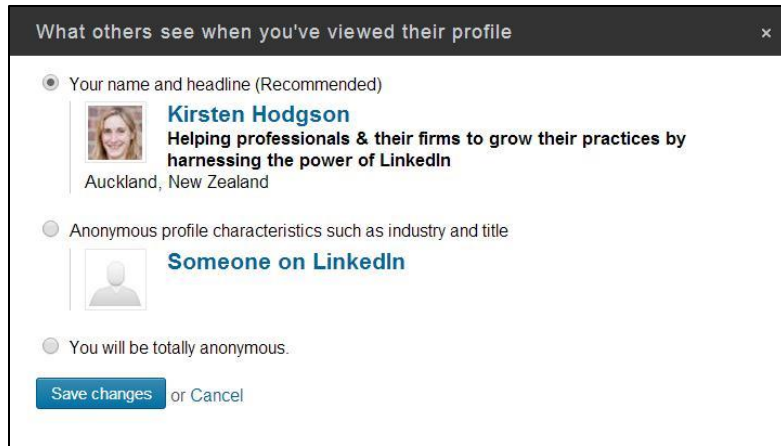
What others see when you've viewed their profile ×

Your name and headline (Recommended)

Kirsten Hodgson
Helping professionals & their firms to grow their practices by harnessing the power of LinkedIn
Auckland, New Zealand

Anonymous profile characteristics such as industry and title

Someone on LinkedIn

You will be totally anonymous.

Save changes or Cancel